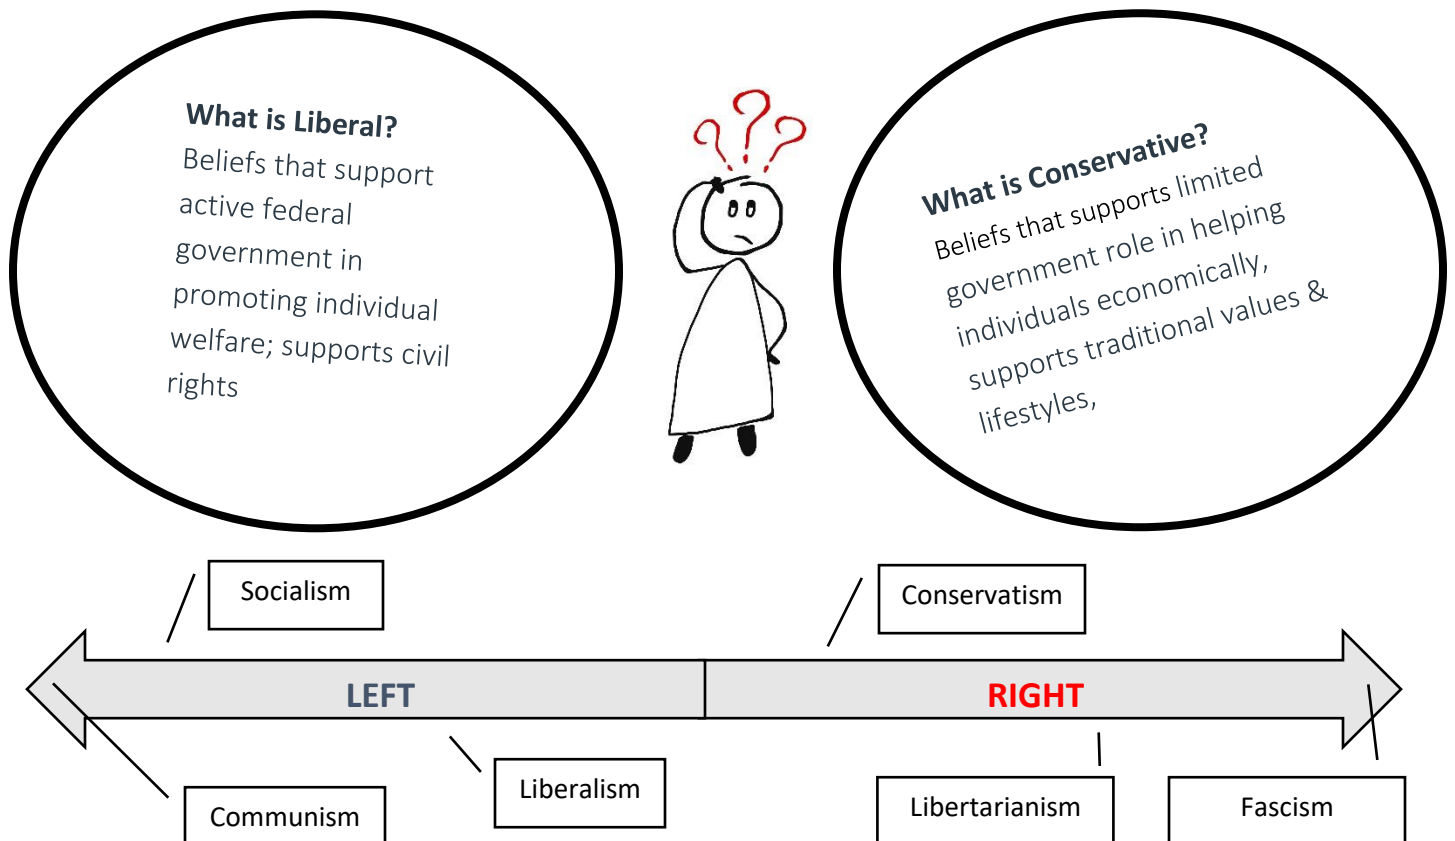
What is Liberal?
Beliefs that support active federal government in promoting individual welfare; supports civil rights

What is Conservative?
Beliefs that supports limited government role in helping individuals economically, supports traditional values & lifestyles,

Socialism

Conservatism

LEFT

RIGHT

Communism

Liberalism

Libertarianism

Fascism